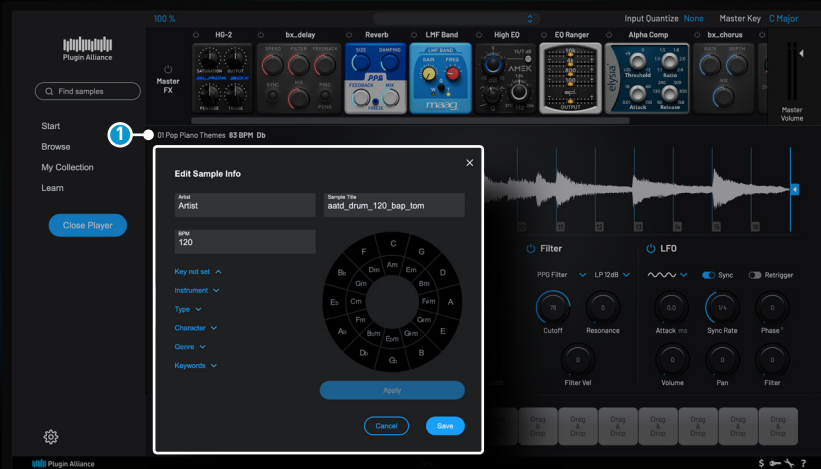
100 %

Input Quantize None Master Key C Major

Plugin Alliance

Master FX

HG-2 bx_delay Reverb LMF Band High EQ EQ Ranger Alpha Comp bx_chorus

Master Volume

Find samples

Start
Browse
My Collection
Learn

Close Player

1

01 Pop Piano Themes 83 BPM Db

Edit Sample Info

Artist
Artist

Sample Title
aatd_drum_120_bap_tom

BPM
120

Key not set
Instrument
Type
Character
Genre
Keywords

C G D A E B F♯m Gb Db Ab Eb Bb F
Am Em Bm Dm Gm Cm Fm Bbm Ebm G♯m C♯m

Apply

Cancel Save

Filter

PPG Filter LP 12dB

Cutoff Resonance

Filter Vel

LFO

Sync Retrigger

Attack ms Sync Rate Phase °

Volume Pan Filter

Drag & Drop

Plugin Alliance